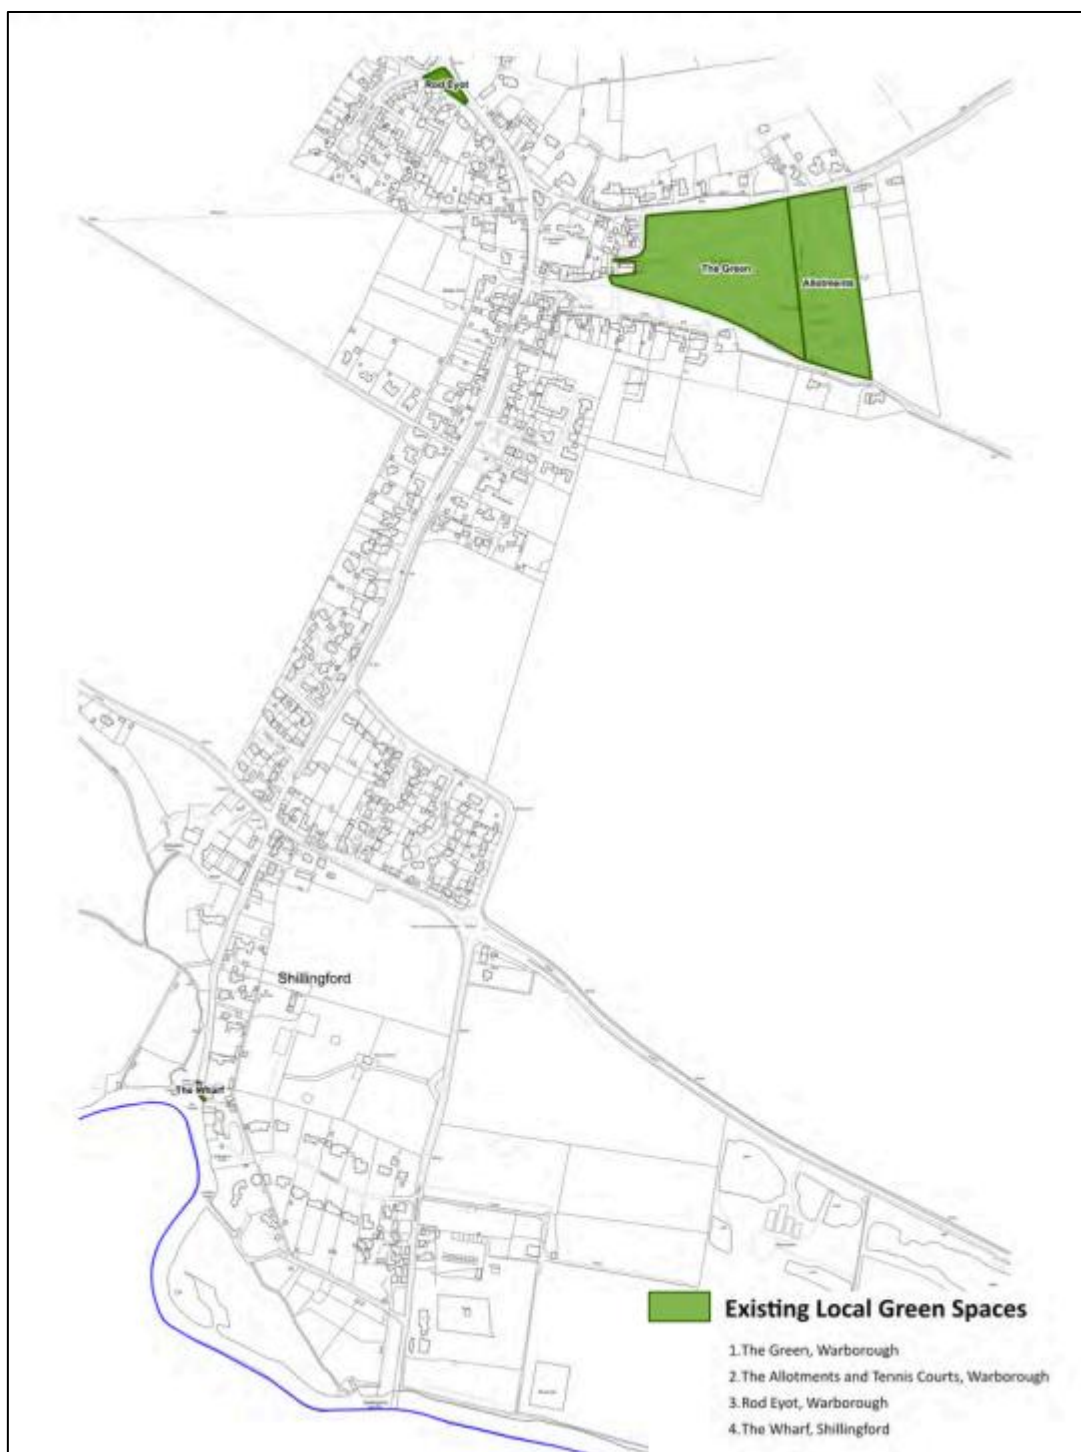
Rod Eyot

The Green

Allotments

Shillingford

The Wharf

Existing Local Green Spaces

1.The Green, Warborough

2.The Allotments and Tennis Courts, Warborough

3.Rod Eyot, Warborough

4.The Wharf, Shillingford